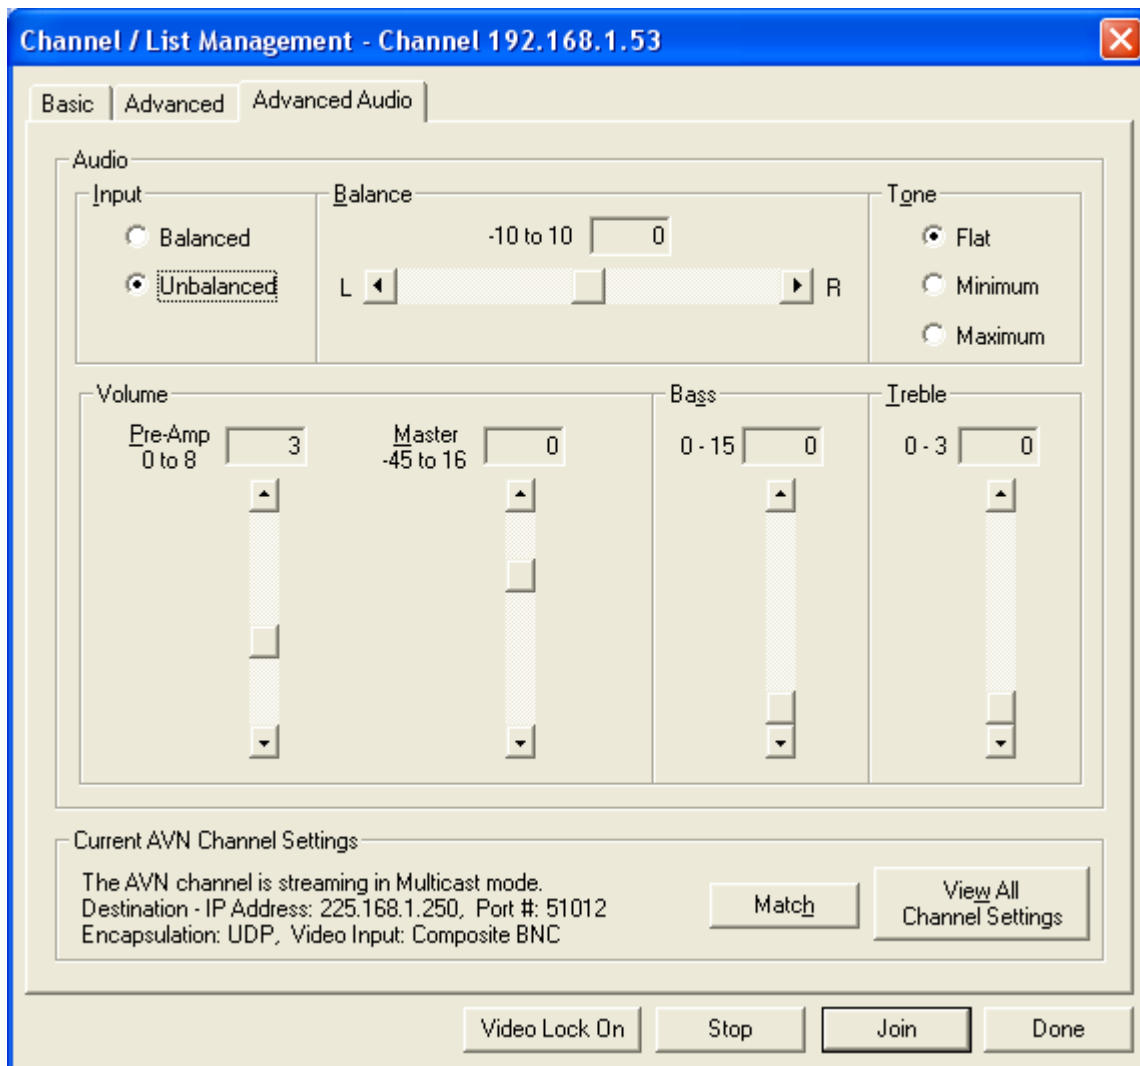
Channel / List Management - Channel 192.168.1.53

Basic | Advanced | Advanced Audio

Audio

Input
Balanced
Unbalanced

Balance
-10 to 10 0
L R

Tone
Flat
Minimum
Maximum

Volume
Pre-Amp 0 to 8 3
Master -45 to 16 0

Bass
0 - 15 0

Treble
0 - 3 0

Current AVN Channel Settings
The AVN channel is streaming in Multicast mode.
Destination - IP Address: 225.168.1.250, Port #: 51012
Encapsulation: UDP, Video Input: Composite BNC

Match
View All Channel Settings

Video Lock On
Stop
Join
Done